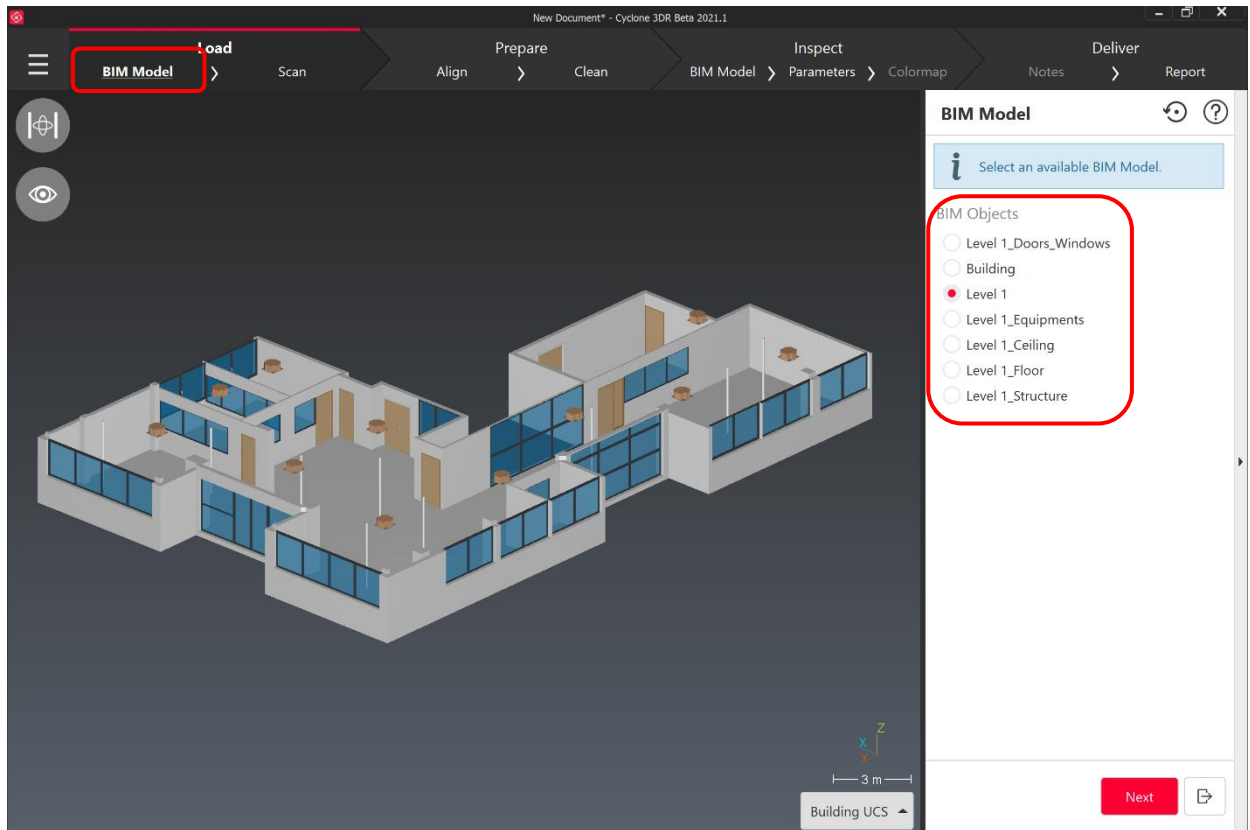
New Document* - Cyclone 3DR Beta 2021.1

Load
BIM Model ❯ Scan

Prepare
Align ❯ Clean

Inspect
BIM Model ❯ Parameters ❯ Colormap

Deliver
Notes ❯ Report

BIM Model

Select an available BIM Model.

BIM Objects
Level 1_Doors_Windows
Building
Level 1
Level 1_Equipments
Level 1_Ceiling
Level 1_Floor
Level 1_Structure

Z
X
Y
3 m

Building UCS

Next